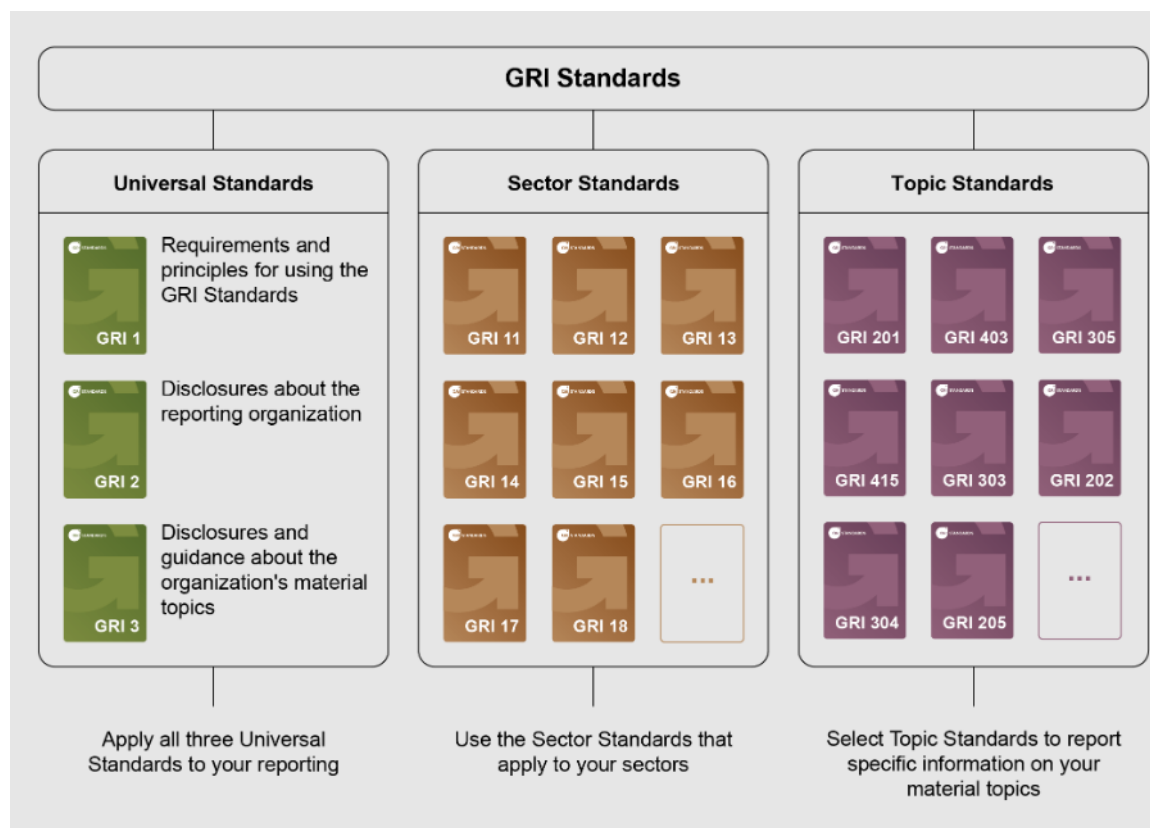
GRI Standards

Universal Standards

GRI 1
Requirements and principles for using the GRI Standards

GRI 2
Disclosures about the reporting organization

GRI 3
Disclosures and guidance about the organization's material topics

Apply all three Universal Standards to your reporting

Sector Standards

GRI 11
GRI 12
GRI 13
GRI 14
GRI 15
GRI 16
GRI 17
GRI 18
...

Use the Sector Standards that apply to your sectors

Topic Standards

GRI 201
GRI 403
GRI 305
GRI 415
GRI 303
GRI 202
GRI 304
GRI 205
...

Select Topic Standards to report specific information on your material topics